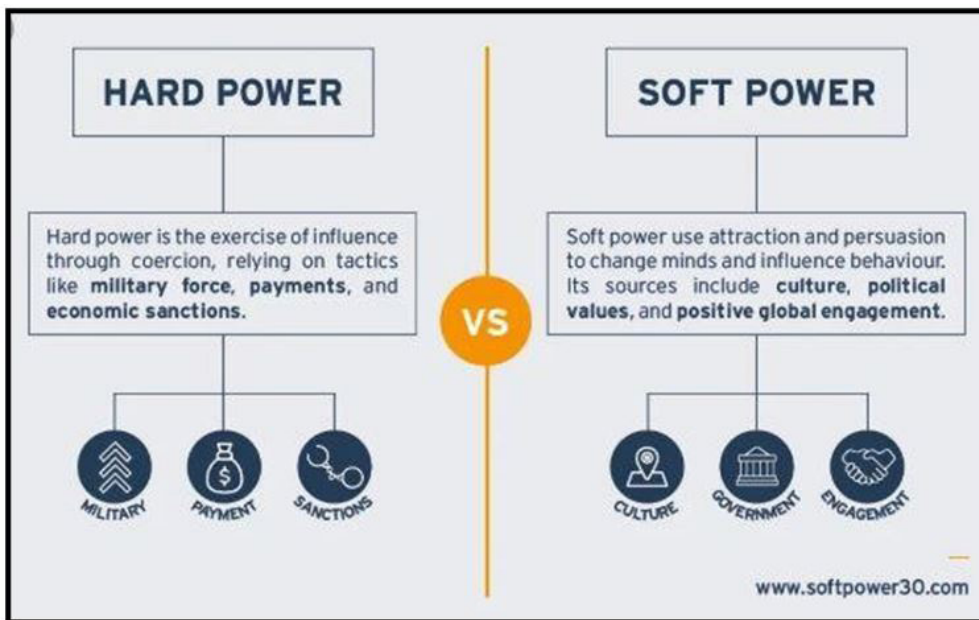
HARD POWER

Hard power is the exercise of influence through coercion, relying on tactics like **military force**, **payments**, and **economic sanctions**.

MILITARY

PAYMENT

$

SANCTIONS

VS

SOFT POWER

Soft power use attraction and persuasion to change minds and influence behaviour. Its sources include **culture**, **political values**, and **positive global engagement**.

CULTURE

GOVERNMENT

ENGAGEMENT

www.softpower30.com